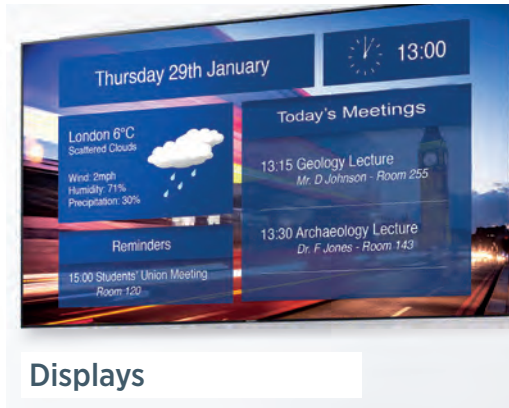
Thursday 29th January

13:00

London 6°C
Scattered Clouds

Wind: 2mph
Humidity: 71%
Precipitation: 30%

Reminders

15:00 Students' Union Meeting
Room 120

Today's Meetings

13:15 Geology Lecture
Mr. D Johnson - Room 255

13:30 Archaeology Lecture
Dr. F Jones - Room 143

Displays